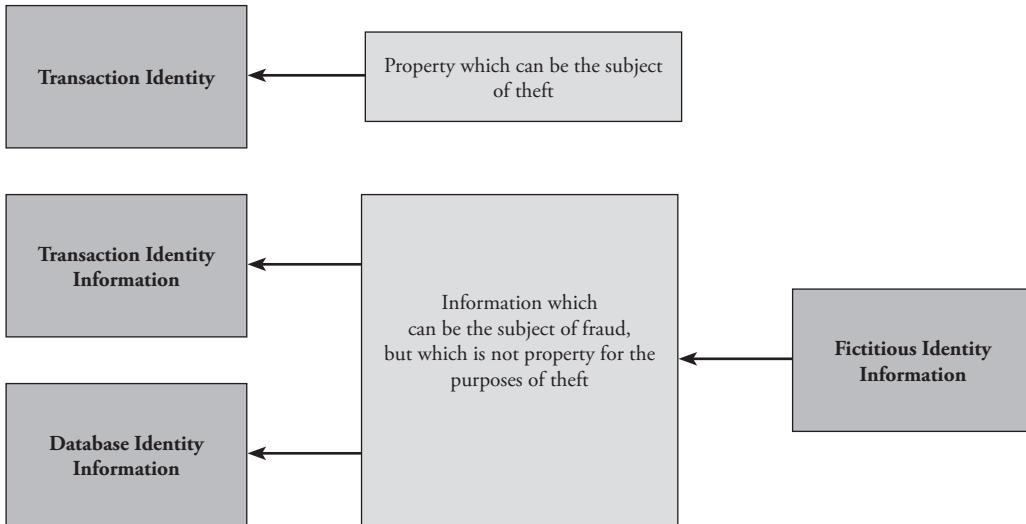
Transaction Identity

Property which can be the subject of theft

Transaction Identity Information

Information which can be the subject of fraud, but which is not property for the purposes of theft

Fictitious Identity Information

Database Identity Information